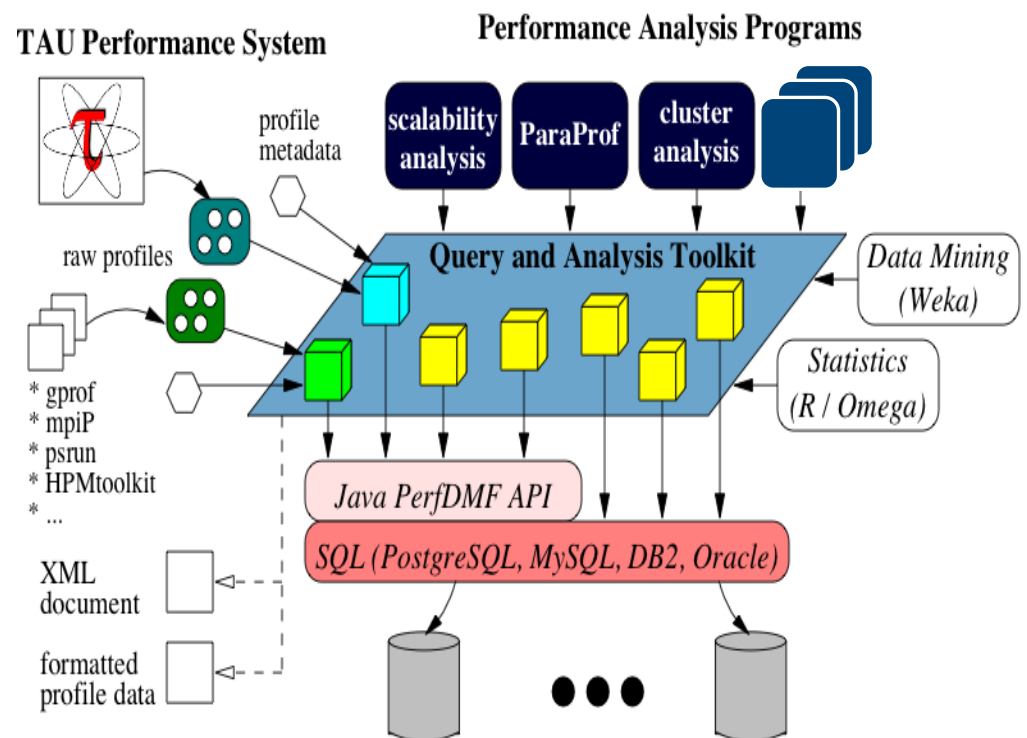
TAU Performance System

Performance Analysis Programs

$\tau$

scalability analysis

ParaProf

cluster analysis

profile metadata

raw profiles

Query and Analysis Toolkit

Data Mining (Weka)

Statistics (R / Omega)

* gprof
* mpiP
* psrun
* HPMtoolkit
* ...

Java PerfDMF API

SQL (PostgreSQL, MySQL, DB2, Oracle)

XML document

formatted profile data